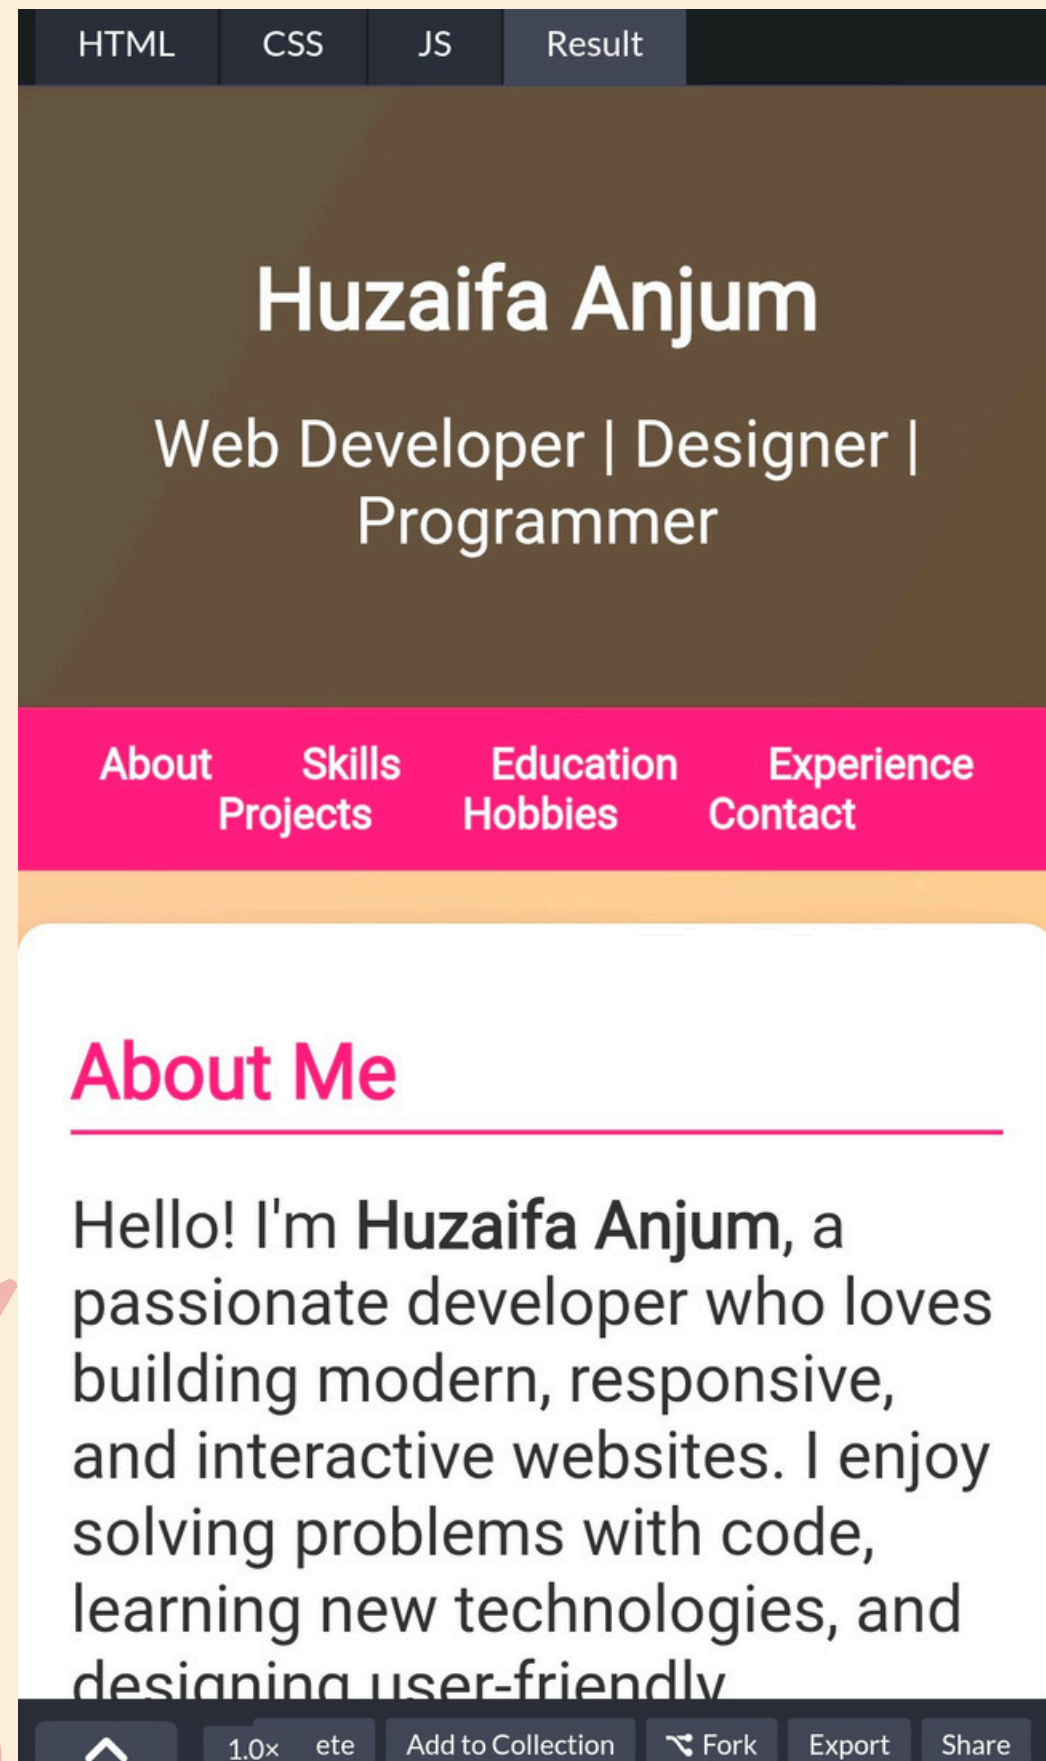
HTML CSS JS Result

Huzaifa Anjum

Web Developer | Designer | Programmer

About Skills Education Experience Projects Hobbies Contact

About Me

Hello! I'm **Huzaifa Anjum**, a passionate developer who loves building modern, responsive, and interactive websites. I enjoy solving problems with code, learning new technologies, and designing user-friendly

1.0x ete Add to Collection Fork Export Share